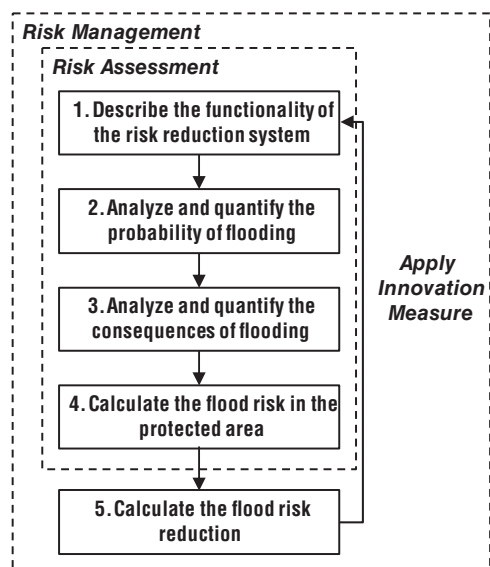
Risk Management

Risk Assessment

1. Describe the functionality of the risk reduction system

2. Analyze and quantify the probability of flooding

3. Analyze and quantify the consequences of flooding

4. Calculate the flood risk in the protected area

5. Calculate the flood risk reduction

Apply Innovation Measure